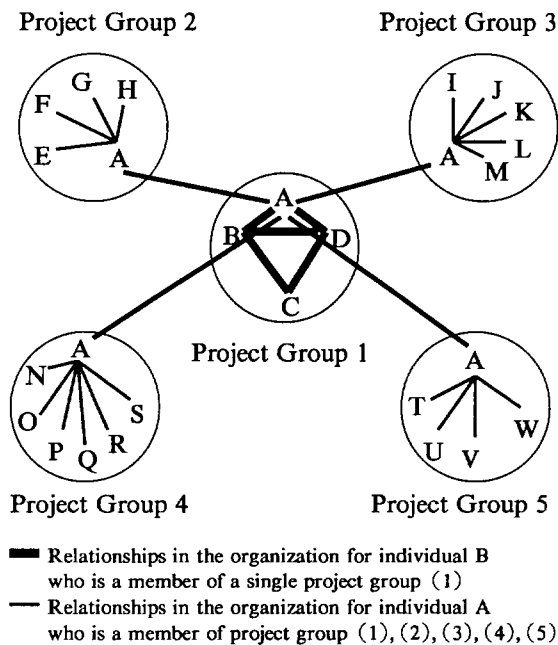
Project Group 2

Project Group 3

G H F E A

I J K L A M

A B D C

Project Group 1

A N O P Q R S

A T U V W

Project Group 4

Project Group 5

Relationships in the organization for individual B who is a member of a single project group (1)

Relationships in the organization for individual A who is a member of project group (1), (2), (3), (4), (5)